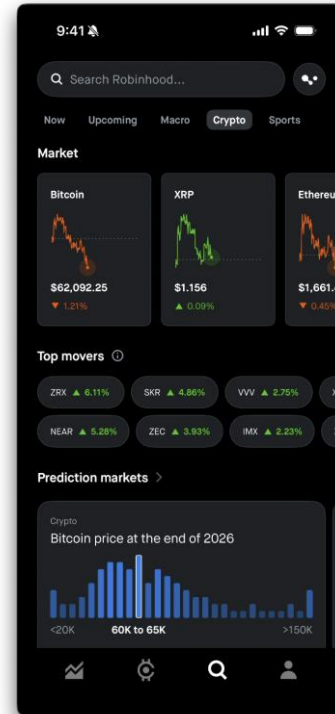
9:41

Search Robinhood...

Now Upcoming Macro Crypto Sports

Market

Bitcoin
$62,092.25
▼ 1.21%

XRP
$1.156
▲ 0.09%

Ethereu
$1,661.
▼ 0.45

Top movers

ZRX ▲ 6.11%
SKR ▲ 4.86%
VVV ▲ 2.75%
NEAR ▲ 5.28%
ZEC ▲ 3.93%
IMX ▲ 2.23%

Prediction markets >

Crypto
Bitcoin price at the end of 2026
<20K 60K to 65K >150K